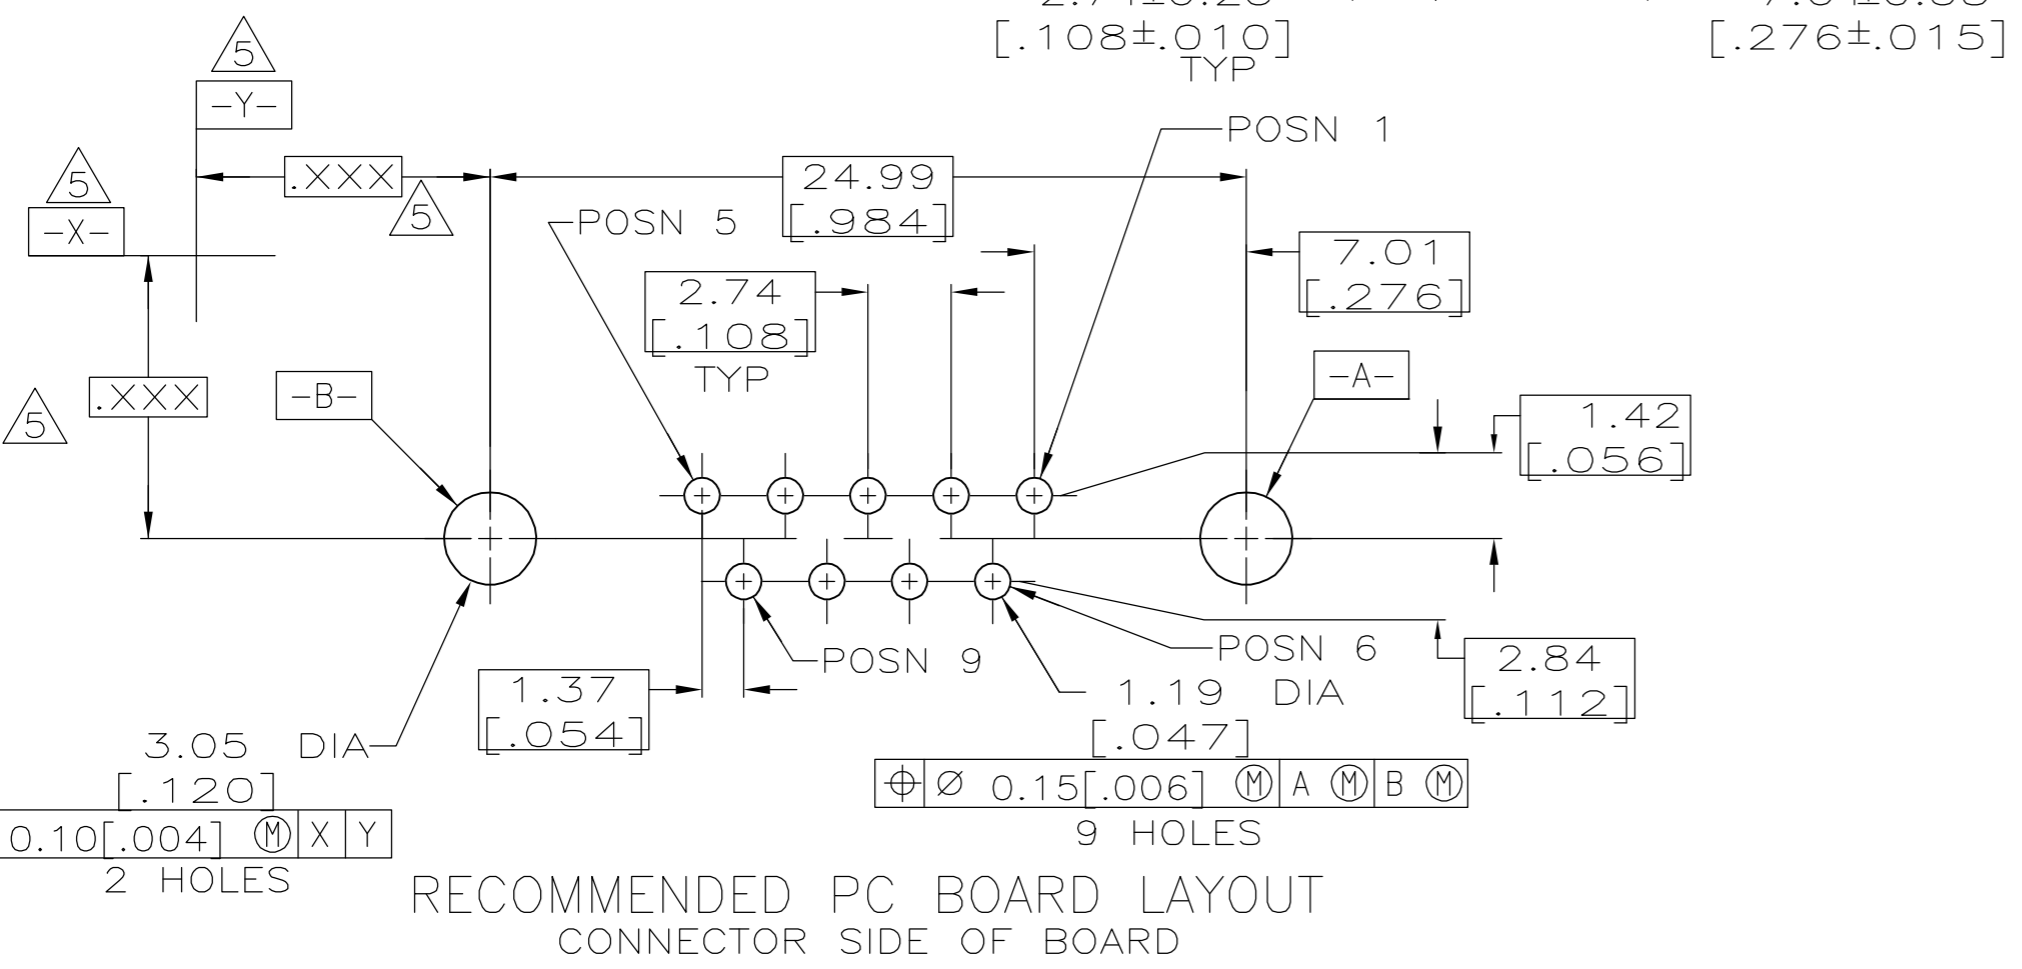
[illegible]
[.108±.010]
TYP

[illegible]
[.276±.015]

5
-Y-
5
-X-
.XXX
5
24.99
[.984]
POSN 1
POSN 5
7.01
[.276]
2.74
[.108]
TYP
5
.XXX
-B-
-A-
1.42
[.056]
POSN 9
POSN 6
2.84
[.112]
1.37
[.054]
1.19 DIA
[.047]
3.05 DIA
[.120]
$\oplus$ Ø 0.15[.006] Ⓜ A Ⓜ B Ⓜ
9 HOLES
0.10[.004] Ⓜ X Y
2 HOLES
RECOMMENDED PC BOARD LAYOUT
CONNECTOR SIDE OF BOARD